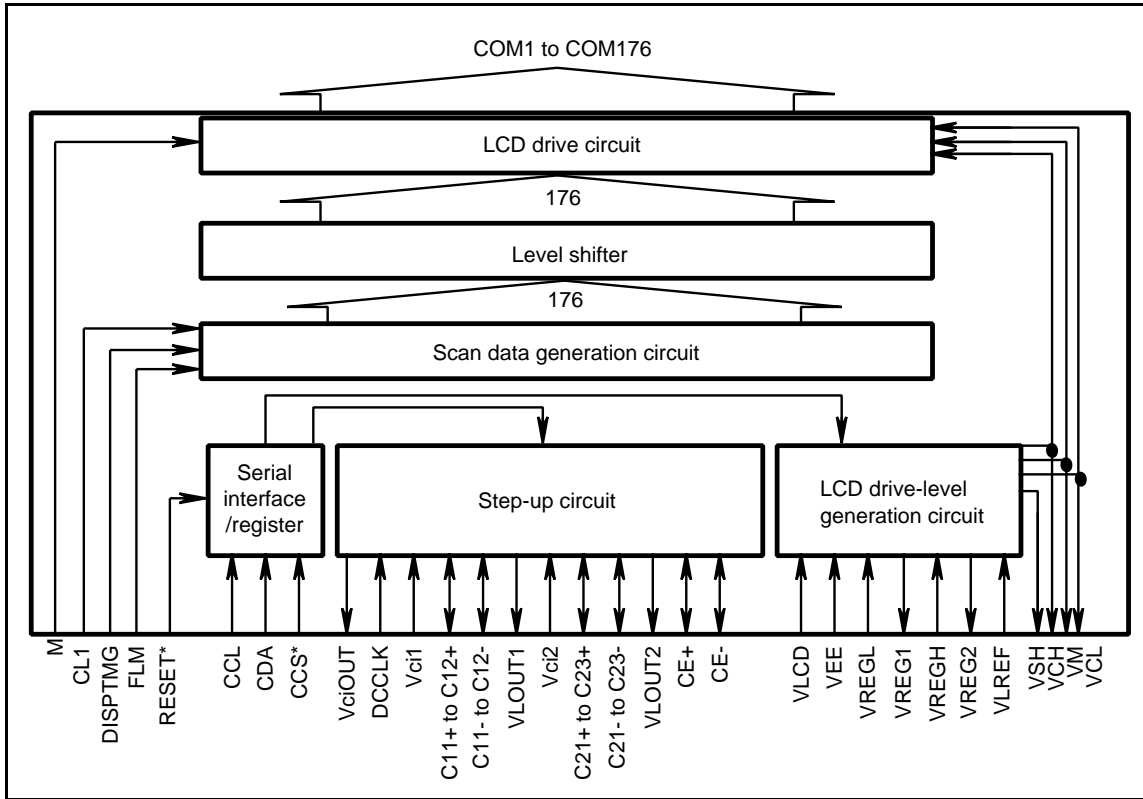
COM1 to COM176

LCD drive circuit

176

Level shifter

176

Scan data generation circuit

Serial interface /register

Step-up circuit

LCD drive-level generation circuit

M
CL1
DISPTMG
FLM
RESET*
CCL
CDA
CCS*
VciOUT
DCCLK
Vci1
C11+ to C12+
C11- to C12-
VLOUT1
Vci2
C21+ to C23+
C21- to C23-
VLOUT2
CE+
CE-
VLCD
VEE
VREGL
VREG1
VREGH
VREG2
VLREF
VSH
VCH
VM
VCL